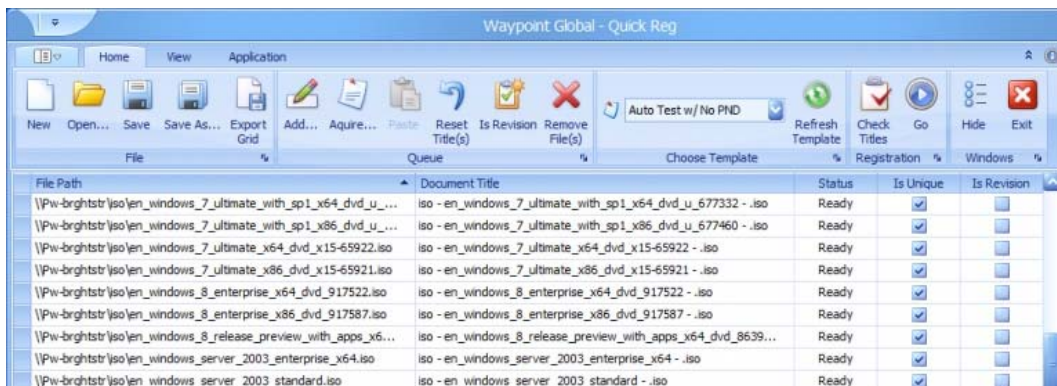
Waypoint Global - Quick Reg

Home View Application

New Open... Save Save As... Export Grid
File

Add... Aquire... Paste Reset Title(s) Is Revision Remove File(s)
Queue

Auto Test w/ No PND
Choose Template

Refresh Template

Check Titles Go
Registration

Hide Exit
Windows

| File Path | Document Title | Status | Is Unique | Is Revision |
|---|---|---|---|---|
| \\Pw-brghtstr\iso\en_windows_7_ultimate_with_sp1_x64_dvd_u_... | iso - en_windows_7_ultimate_with_sp1_x64_dvd_u_677332 - .iso | Ready | ☑ | ☐ |
| \\Pw-brghtstr\iso\en_windows_7_ultimate_with_sp1_x86_dvd_u_... | iso - en_windows_7_ultimate_with_sp1_x86_dvd_u_677460 - .iso | Ready | ☑ | ☐ |
| \\Pw-brghtstr\iso\en_windows_7_ultimate_x64_dvd_x15-65922.iso | iso - en_windows_7_ultimate_x64_dvd_x15-65922 - .iso | Ready | ☑ | ☐ |
| \\Pw-brghtstr\iso\en_windows_7_ultimate_x86_dvd_x15-65921.iso | iso - en_windows_7_ultimate_x86_dvd_x15-65921 - .iso | Ready | ☑ | ☐ |
| \\Pw-brghtstr\iso\en_windows_8_enterprise_x64_dvd_917522.iso | iso - en_windows_8_enterprise_x64_dvd_917522 - .iso | Ready | ☑ | ☐ |
| \\Pw-brghtstr\iso\en_windows_8_enterprise_x86_dvd_917587.iso | iso - en_windows_8_enterprise_x86_dvd_917587 - .iso | Ready | ☑ | ☐ |
| \\Pw-brghtstr\iso\en_windows_8_release_preview_with_apps_x6... | iso - en_windows_8_release_preview_with_apps_x64_dvd_8639... | Ready | ☑ | ☐ |
| \\Pw-brghtstr\iso\en_windows_server_2003_enterprise_x64.iso | iso - en_windows_server_2003_enterprise_x64 - .iso | Ready | ☑ | ☐ |
| \\Pw-brghtstr\iso\en windows server 2003 standard.iso | iso - en windows server 2003 standard - .iso | Ready | ☑ | ☐ |